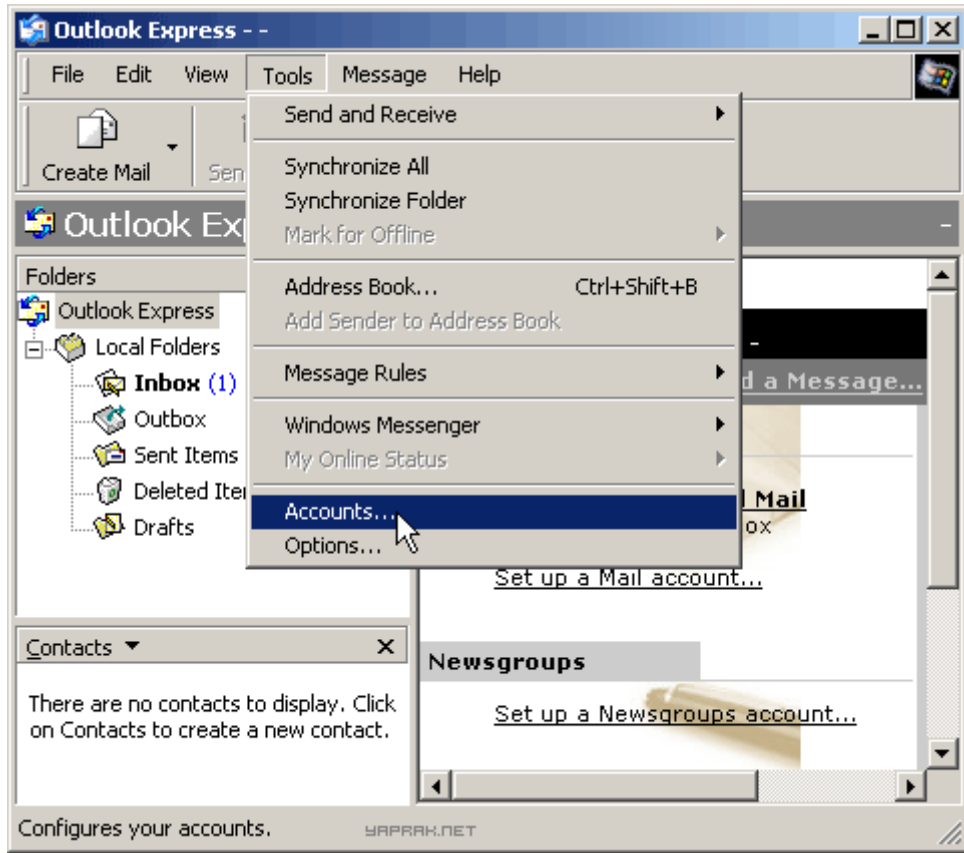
Outlook Express - -

File Edit View Tools Message Help

Create Mail Sen

Outlook Ex

Folders

Outlook Express
Local Folders
Inbox (1)
Outbox
Sent Items
Deleted Ite
Drafts

Send and Receive
Synchronize All
Synchronize Folder
Mark for Offline
Address Book... Ctrl+Shift+B
Add Sender to Address Book
Message Rules
Windows Messenger
My Online Status
Accounts...
Options...

-
d a Message...
l Mail
ox
Set up a Mail account...

Newsgroups
Set up a Newsgroups account...

Contacts ▼ ×

There are no contacts to display. Click on Contacts to create a new contact.

Configures your accounts.
YAPRAK.NET